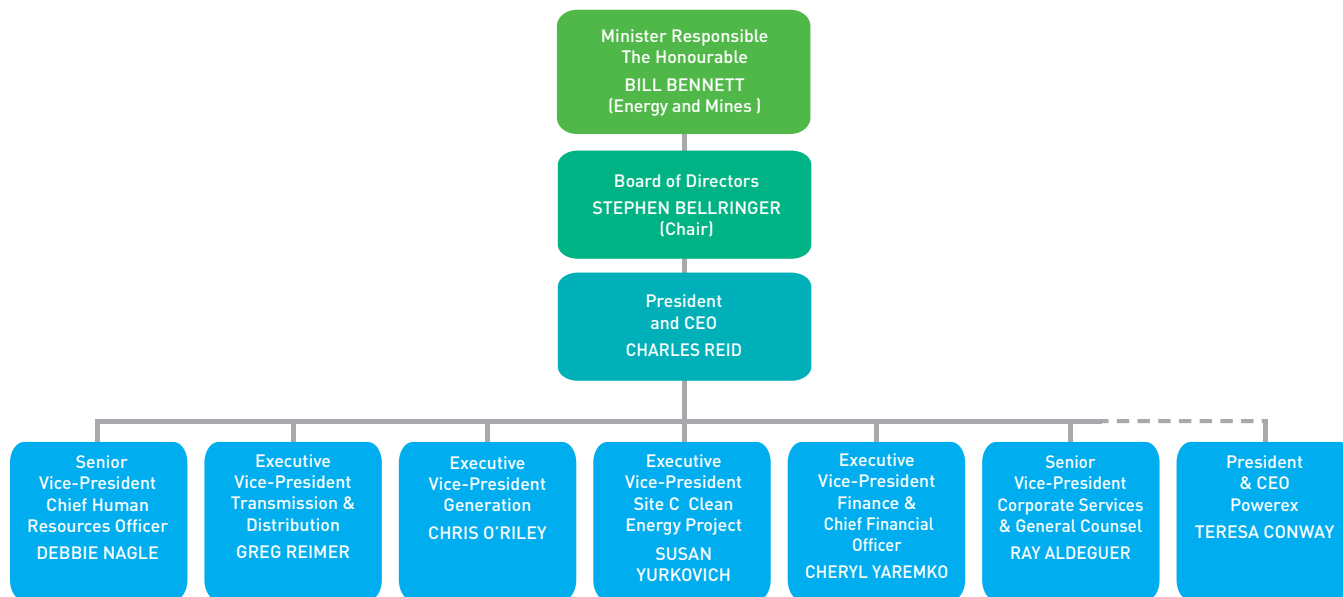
Minister Responsible
The Honourable
BILL BENNETT
(Energy and Mines )

Board of Directors
STEPHEN BELLRINGER
(Chair)

President
and CEO
CHARLES REID

Senior
Vice-President
Chief Human
Resources Officer
DEBBIE NAGLE

Executive
Vice-President
Transmission &
Distribution
GREG REIMER

Executive
Vice-President
Generation
CHRIS O'RILEY

Executive
Vice-President
Site C Clean
Energy Project
SUSAN
YURKOVICH

Executive
Vice-President
Finance &
Chief Financial
Officer
CHERYL YAREMKO

Senior
Vice-President
Corporate Services
& General Counsel
RAY ALDEGUER

President
& CEO
Powerex
TERESA CONWAY